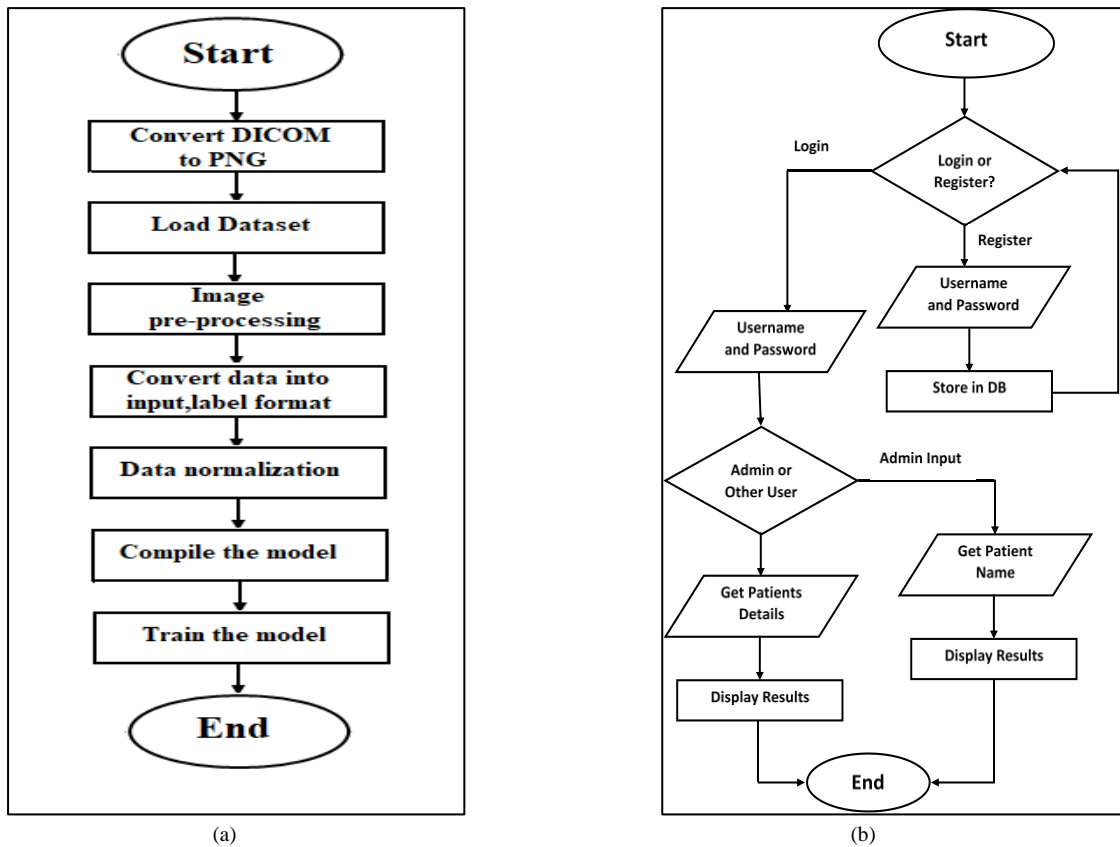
Start

Convert DICOM to PNG

Load Dataset

Image pre-processing

Convert data into input,label format

Data normalization

Compile the model

Train the model

End

(a)

Start

Login

Login or Register?

Register

Username and Password

Store in DB

Username and Password

Admin or Other User

Admin Input

Get Patient Name

Get Patients Details

Display Results

Display Results

End

(b)